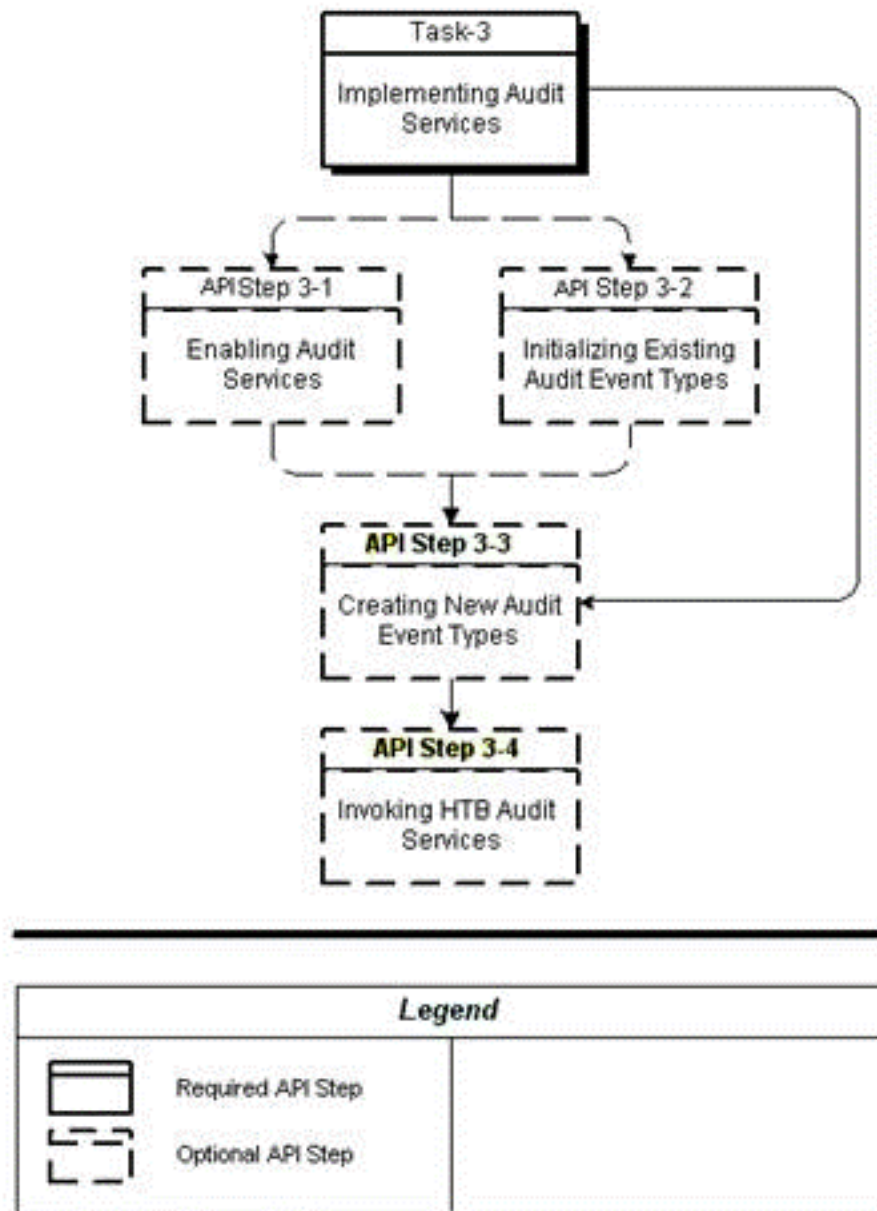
Task-3

Implementing Audit Services

APIStep 3-1

Enabling Audit Services

API Step 3-2

Initializing Existing Audit Event Types

API Step 3-3

Creating New Audit Event Types

API Step 3-4

Invoking HTB Audit Services

Legend

Required API Step

Optional API Step